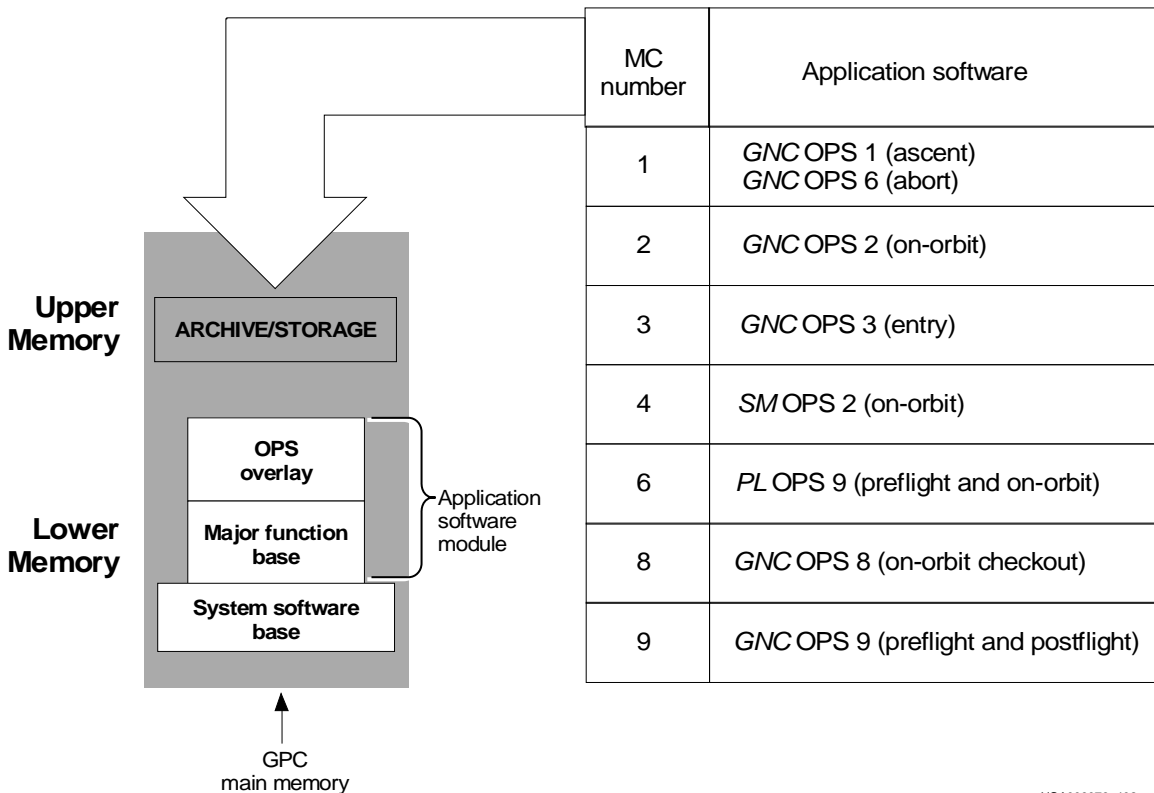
| MC number | Application software |
|---|---|
| 1 | *GNC* OPS 1 (ascent) *GNC* OPS 6 (abort) |
| 2 | *GNC* OPS 2 (on-orbit) |
| 3 | *GNC* OPS 3 (entry) |
| 4 | *SM* OPS 2 (on-orbit) |
| 6 | *PL* OPS 9 (preflight and on-orbit) |
| 8 | *GNC* OPS 8 (on-orbit checkout) |
| 9 | *GNC* OPS 9 (preflight and postflight) |

Upper Memory

ARCHIVE/STORAGE

Lower Memory

OPS overlay

Major function base

Application software module

System software base

GPC main memory

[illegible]